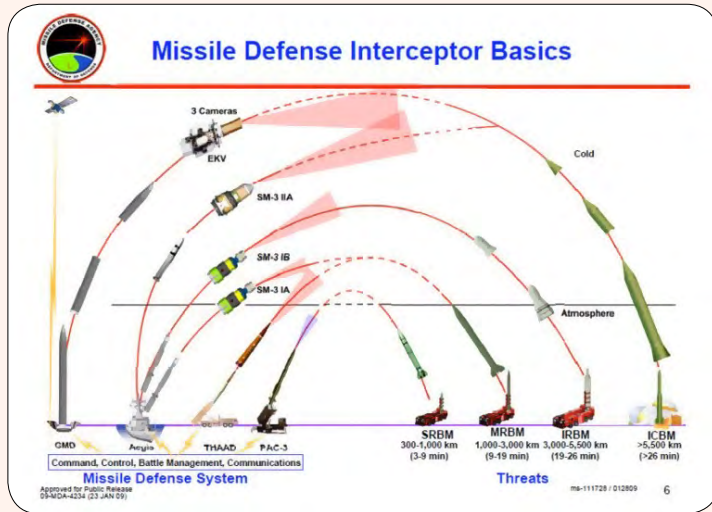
MISSILE DEFENSE AGENCY
DEPARTMENT OF DEFENSE

Missile Defense Interceptor Basics

3 Cameras

EKV

SM-3 IIA

SM-3 IB

SM-3 IA

Cold

Atmosphere

GMD

Aegis

THAAD

PAC-3

SRBM
300-1,000 km
(3-9 min)

MRBM
1,000-3,000 km
(9-19 min)

IRBM
3,000-5,500 km
(19-26 min)

ICBM
>5,500 km
(>26 min)

Command, Control, Battle Management, Communications

Missile Defense System

Threats

Approved for Public Release
09-MDA-4234 (23 JAN 09)

ms-111728 / 012809

6